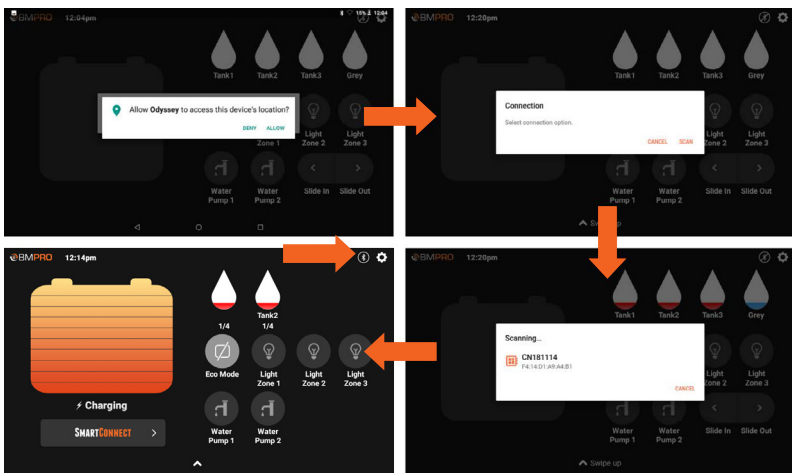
BMPRO 12:04pm

Tank1 Tank2 Tank3 Grey

Allow Odyssey to access this device's location?

DENY ALLOW

Light Zone 1 Light Zone 2 Light Zone 3

Water Pump 1 Water Pump 2 Slide In Slide Out

BMPRO 12:20pm

Tank1 Tank2 Tank3 Grey

Connection

Select connection option.

CANCEL SCAN

Light Zone 2 Light Zone 3

Water Pump 1 Water Pump 2 Slide In Slide Out

Swipe up

BMPRO 12:14pm

Tank2

1/4 1/4

Eco Mode Light Zone 1 Light Zone 2 Light Zone 3

Charging

SMARTCONNECT

Water Pump 1 Water Pump 2

BMPRO 12:20pm

Tank1 Tank2 Tank3 Grey

Scanning...

CN181114

F4:14:D1:A9:A4:B1

CANCEL

Light Zone 2 Light Zone 3

Water Pump 1 Water Pump 2 Slide In Slide Out

Swipe up